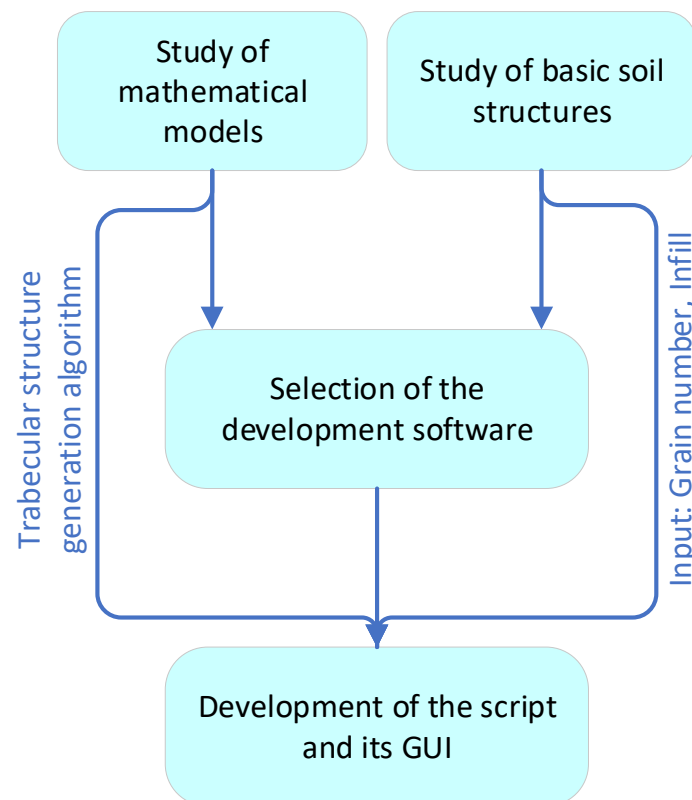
Study of mathematical models

Study of basic soil structures

Trabecular structure generation algorithm

Input: Grain number, Infill

Selection of the development software

Development of the script and its GUI